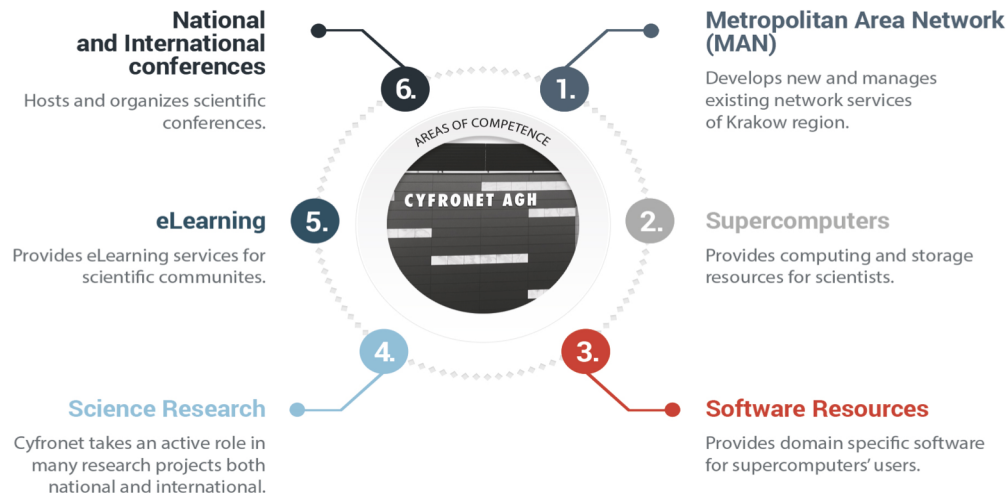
AREAS OF COMPETENCE

CYFRONET AGH

1.
Metropolitan Area Network (MAN)
Develops new and manages existing network services of Krakow region.

2.
Supercomputers
Provides computing and storage resources for scientists.

3.
Software Resources
Provides domain specific software for supercomputers' users.

4.
Science Research
Cyfronet takes an active role in many research projects both national and international.

5.
eLearning
Provides eLearning services for scientific communites.

6.
National and International conferences
Hosts and organizes scientific conferences.